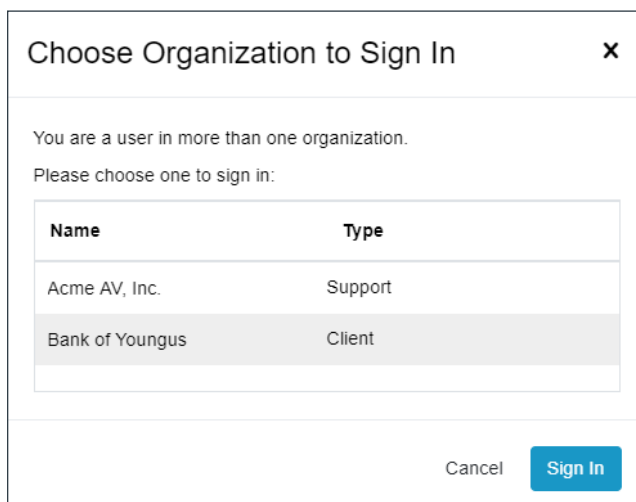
Choose Organization to Sign In

×

You are a user in more than one organization.

Please choose one to sign in:

| Name | Type |
|---|---|
| Acme AV, Inc. | Support |
| Bank of Youngus | Client |

Cancel

Sign In